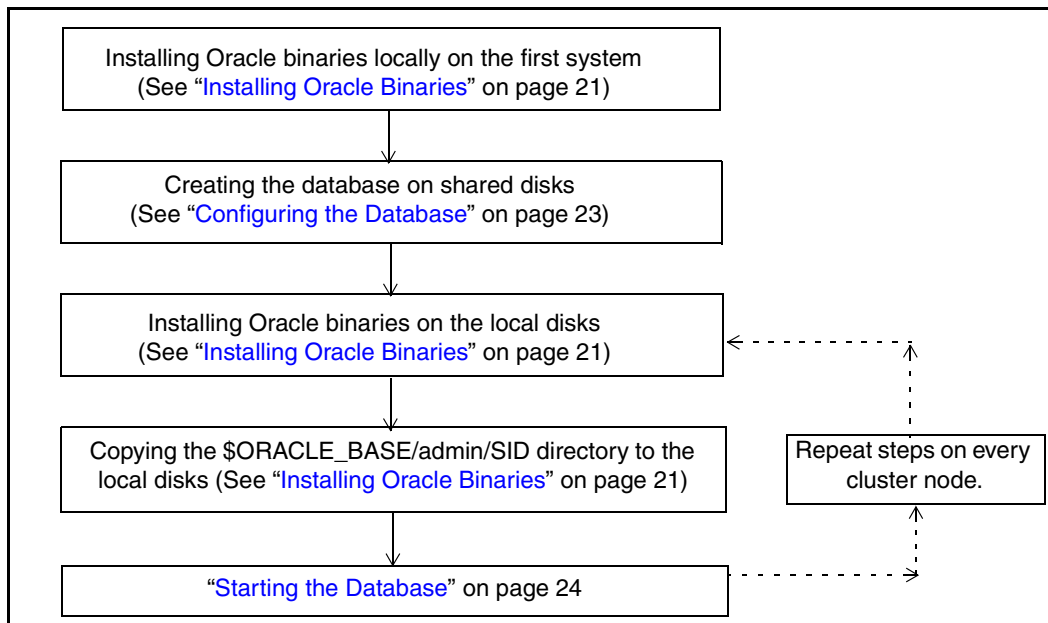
Installing Oracle binaries locally on the first system (See "Installing Oracle Binaries" on page 21)

Creating the database on shared disks (See "Configuring the Database" on page 23)

Installing Oracle binaries on the local disks (See "Installing Oracle Binaries" on page 21)

Copying the $ORACLE_BASE/admin/SID directory to the local disks (See "Installing Oracle Binaries" on page 21)

Repeat steps on every cluster node.

"Starting the Database" on page 24